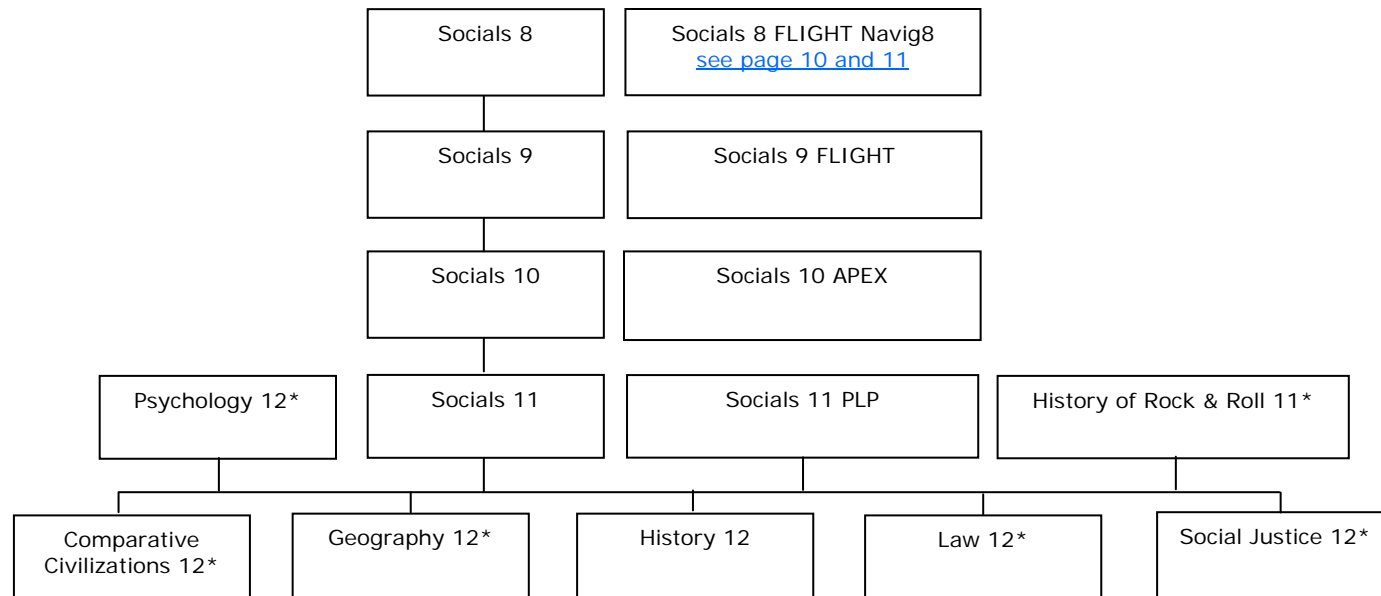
Socials 8

Socials 8 FLIGHT Navig8
see page 10 and 11

Socials 9

Socials 9 FLIGHT

Socials 10

Socials 10 APEX

Psychology 12*

Socials 11

Socials 11 PLP

History of Rock & Roll 11*

Comparative Civilizations 12*

Geography 12*

History 12

Law 12*

Social Justice 12*